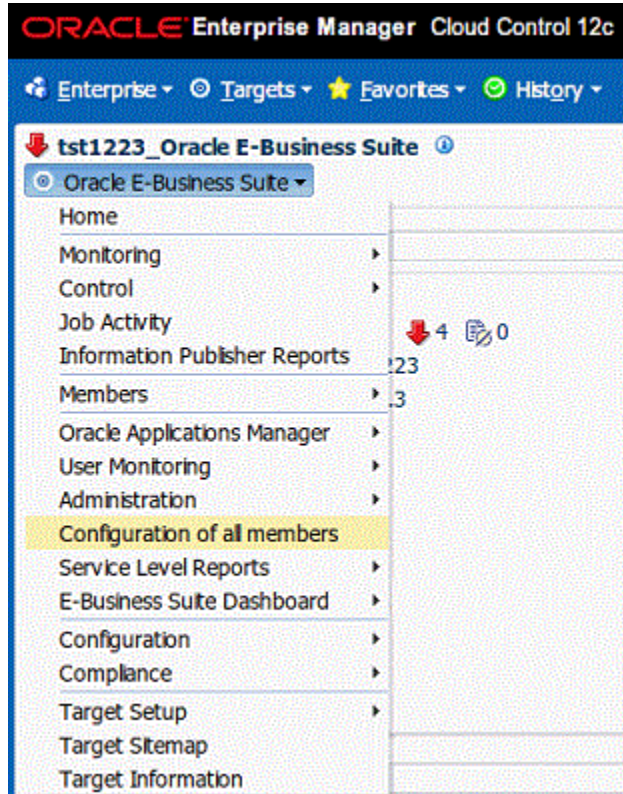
ORACLE Enterprise Manager Cloud Control 12c

Enterprise ▾ Targets ▾ Favorites ▾ History ▾

tst1223_Oracle E-Business Suite

Oracle E-Business Suite ▾

Home
Monitoring
Control
Job Activity
Information Publisher Reports
Members
Oracle Applications Manager
User Monitoring
Administration
Configuration of all members
Service Level Reports
E-Business Suite Dashboard
Configuration
Compliance
Target Setup
Target Sitemap
Target Information

4 0
223
.3